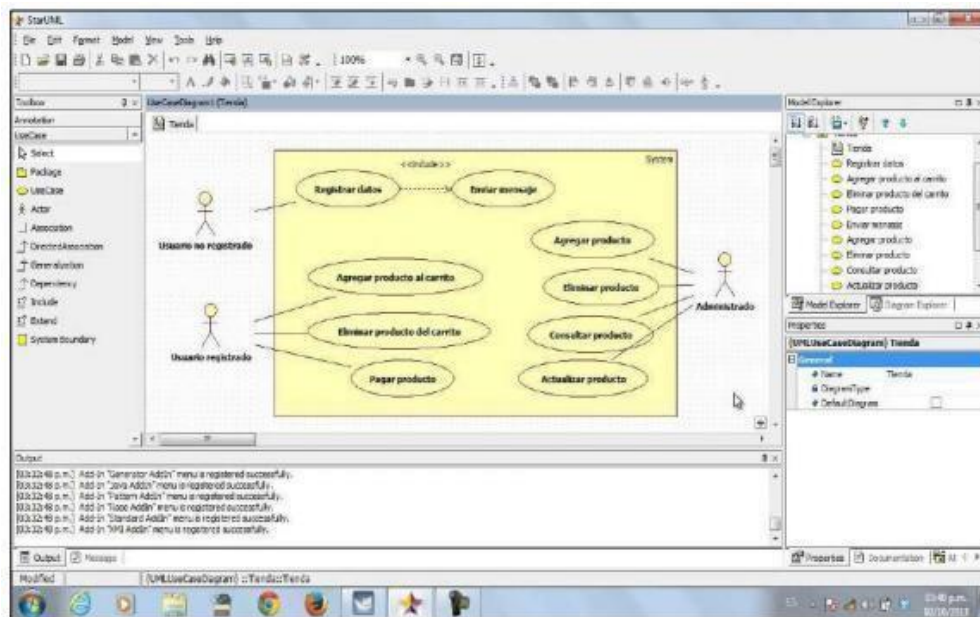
StarUML

File Edit Format Model View Tools Help

100%

Toolbox

Annotation

UseCase

Select

Package

UseCase

Actor

Association

DirectedAssociation

Generalization

Dependency

Include

Extend

System Boundary

UseCaseDiagram1 (Tienda)

Tienda

<<include>>

System

Registrar datos

Enviar mensaje

Usuario no registrado

Agregar producto

Agregar producto al carrito

Eliminar producto

Administrado

Eliminar producto del carrito

Consultar producto

Usuario registrado

Pagar producto

Actualizar producto

Model Explorer

Tienda

Registrar datos

Agregar producto al carrito

Eliminar producto del carrito

Pagar producto

Enviar mensaje

Agregar producto

Eliminar producto

Consultar producto

Actualizar producto

Model Explorer

Diagram Explorer

Properties

(UMLUseCaseDiagram) Tienda

General

Name Tienda

DiagramType

DefaultDiagram

Output

[03:32:48 p.m.] Add-in "Generator AddIn" menu is registered successfully.
[03:32:48 p.m.] Add-in "Java AddIn" menu is registered successfully.
[03:32:48 p.m.] Add-in "Pattern AddIn" menu is registered successfully.
[03:32:48 p.m.] Add-in "Rose AddIn" menu is registered successfully.
[03:32:48 p.m.] Add-in "Standard AddIn" menu is registered successfully.
[03:32:48 p.m.] Add-in "XMI AddIn" menu is registered successfully.

Output

Message

Properties

Documentation

Modified

(UMLUseCaseDiagram) ::Tienda::Tienda

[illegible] p.m.

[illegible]